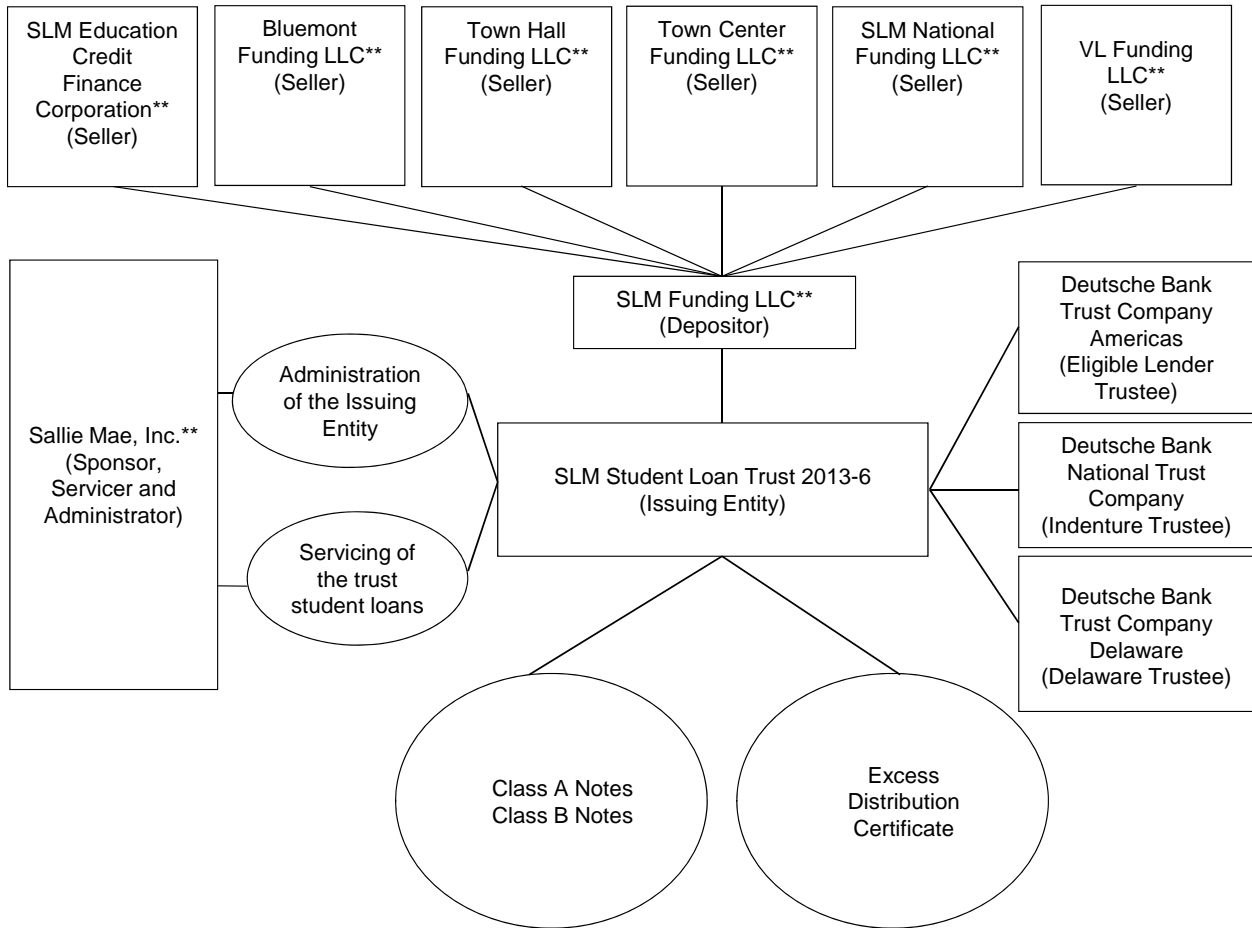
SLM Education Credit Finance Corporation** (Seller)

Bluemont Funding LLC** (Seller)

Town Hall Funding LLC** (Seller)

Town Center Funding LLC** (Seller)

SLM National Funding LLC** (Seller)

VL Funding LLC** (Seller)

Sallie Mae, Inc.** (Sponsor, Servicer and Administrator)

Administration of the Issuing Entity

Servicing of the trust student loans

SLM Funding LLC** (Depositor)

SLM Student Loan Trust 2013-6 (Issuing Entity)

Deutsche Bank Trust Company Americas (Eligible Lender Trustee)

Deutsche Bank National Trust Company (Indenture Trustee)

Deutsche Bank Trust Company Delaware (Delaware Trustee)

Class A Notes
Class B Notes

Excess Distribution Certificate